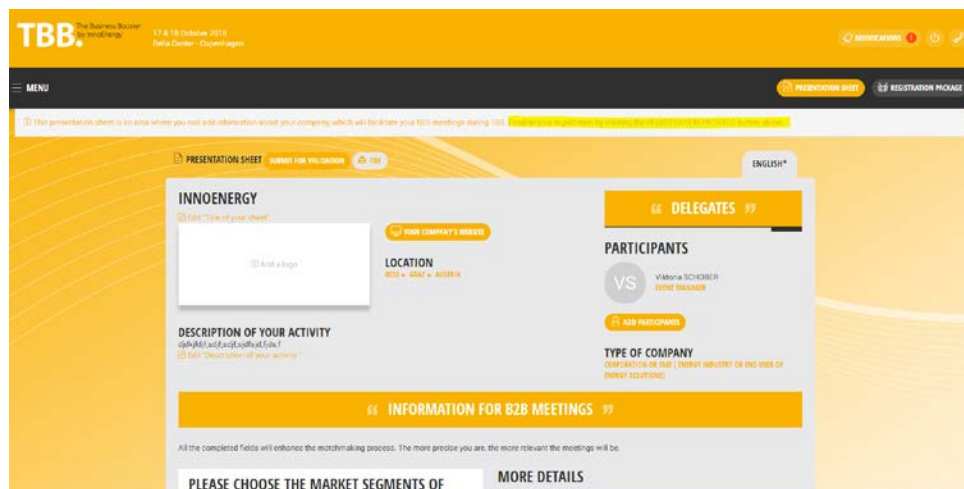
TBB. The Business Booster by InnoEnergy

17 & 18 October 2018
Bella Center - Copenhagen

NOTIFICATIONS 1

MENU

PRESENTATION SHEET

REGISTRATION PACKAGE

This presentation sheet is an area where you can add information about your company, which will facilitate your B2B meetings during TBB. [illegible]

PRESENTATION SHEET

SUBMIT FOR VALIDATION

TBB

ENGLISH*

INNOENERGY

Edit "Title of your sheet"

Add a logo

YOUR COMPANY'S WEBSITE

LOCATION

8010 - GRAZ - AUSTRIA

DELEGATES

PARTICIPANTS

VS

Viktoria SCHOBER
EVENT MANAGER

B2B PARTICIPANTS

DESCRIPTION OF YOUR ACTIVITY

djdvjfdjf,sdjf,sdjf,sjdfsjd,fjds,f

Edit "Description of your activity"

TYPE OF COMPANY

CORPORATION OR SME | ENERGY INDUSTRY OR END USER OF ENERGY SOLUTIONS

INFORMATION FOR B2B MEETINGS

All the completed fields will enhance the matchmaking process. The more precise you are, the more relevant the meetings will be.

PLEASE CHOOSE THE MARKET SEGMENTS OF

MORE DETAILS